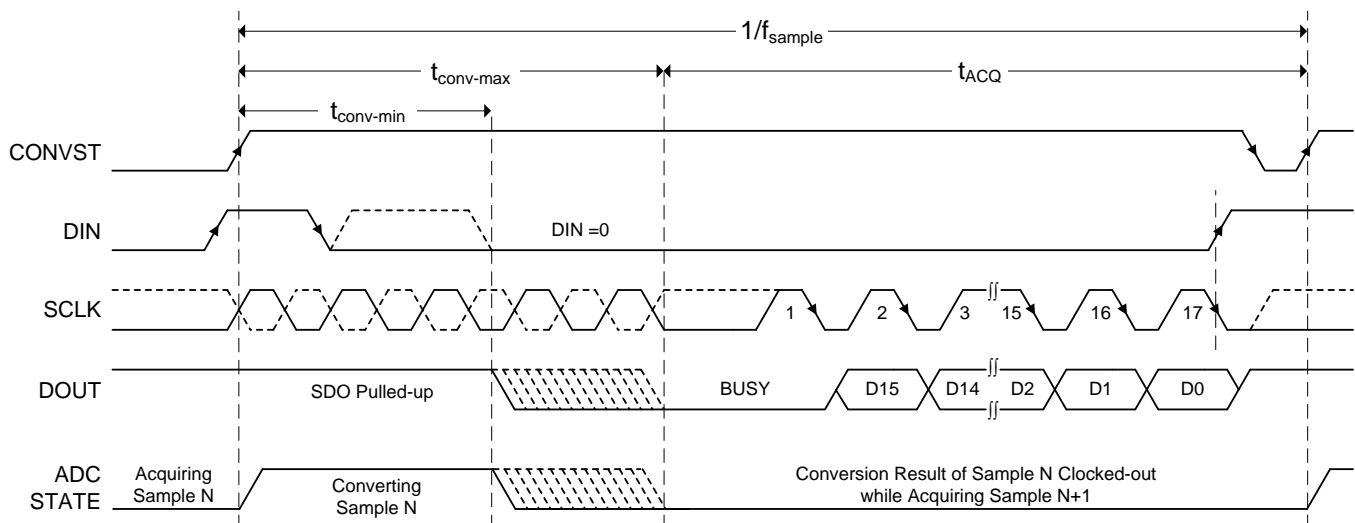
$1/f_{sample}$

$t_{conv\text{-}max}$

$t_{ACQ}$

$t_{conv\text{-}min}$

CONVST

DIN

DIN =0

SCLK

1

2

3

15

16

17

DOUT

SDO Pulled-up

BUSY

D15

D14

D2

D1

D0

ADC STATE

Acquiring Sample N

Converting Sample N

Conversion Result of Sample N Clocked-out while Acquiring Sample N+1